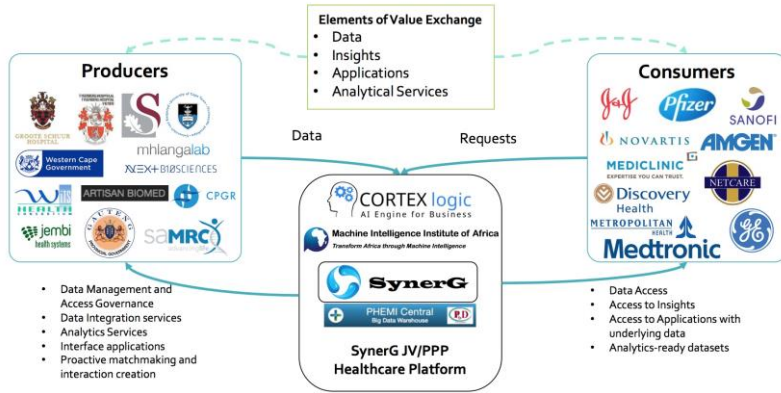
Elements of Value Exchange
- Data
- Insights
- Applications
- Analytical Services

Producers

GROOTE SCHUUR HOSPITAL

Western Cape Government

mhlangalab

NEXT BIOSCIENCES

ARTISAN BIOMED

CPGR

jembi health systems

GAUTENG PROVINCIAL GOVERNMENT

saMRC

Data

Requests

Consumers

J&J

Pfizer

SANOFI

NOVARTIS

AMGEN

MEDICLINIC EXPERTISE YOU CAN TRUST.

Discovery Health

NETCARE

METROPOLITAN HEALTH

Medtronic

GE

CORTEX logic
AI Engine for Business

Machine Intelligence Institute of Africa
Transform Africa through Machine Intelligence

SynerG

PHEMI Central
Big Data Warehouse

P.D

SynerG JV/PPP Healthcare Platform

- Data Management and Access Governance
- Data Integration services
- Analytics Services
- Interface applications
- Proactive matchmaking and interaction creation

- Data Access
- Access to Insights
- Access to Applications with underlying data
- Analytics-ready datasets